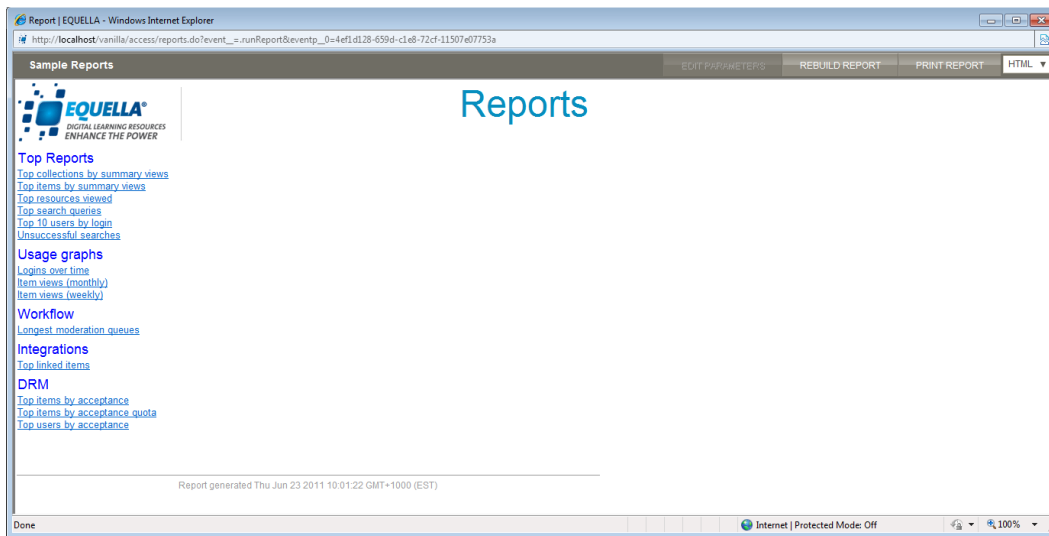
Report | EQUELLA - Windows Internet Explorer

http://localhost/vanilla/access/reports.do?event__=.runReport&eventp__0=4ef1d128-659d-c1e8-72cf-11507e07753a

Sample Reports

EDIT PARAMETERS REBUILD REPORT PRINT REPORT HTML

EQUELLA®
DIGITAL LEARNING RESOURCES
ENHANCE THE POWER

Reports

Top Reports
Top collections by summary views
Top items by summary views
Top resources viewed
Top search queries
Top 10 users by login
Unsuccessful searches

Usage graphs
Logins over time
Item views (monthly)
Item views (weekly)

Workflow
Longest moderation queues

Integrations
Top linked items

DRM
Top items by acceptance
Top items by acceptance quota
Top users by acceptance

Report generated Thu Jun 23 2011 10:01:22 GMT+1000 (EST)

Done

Internet | Protected Mode: Off

100%